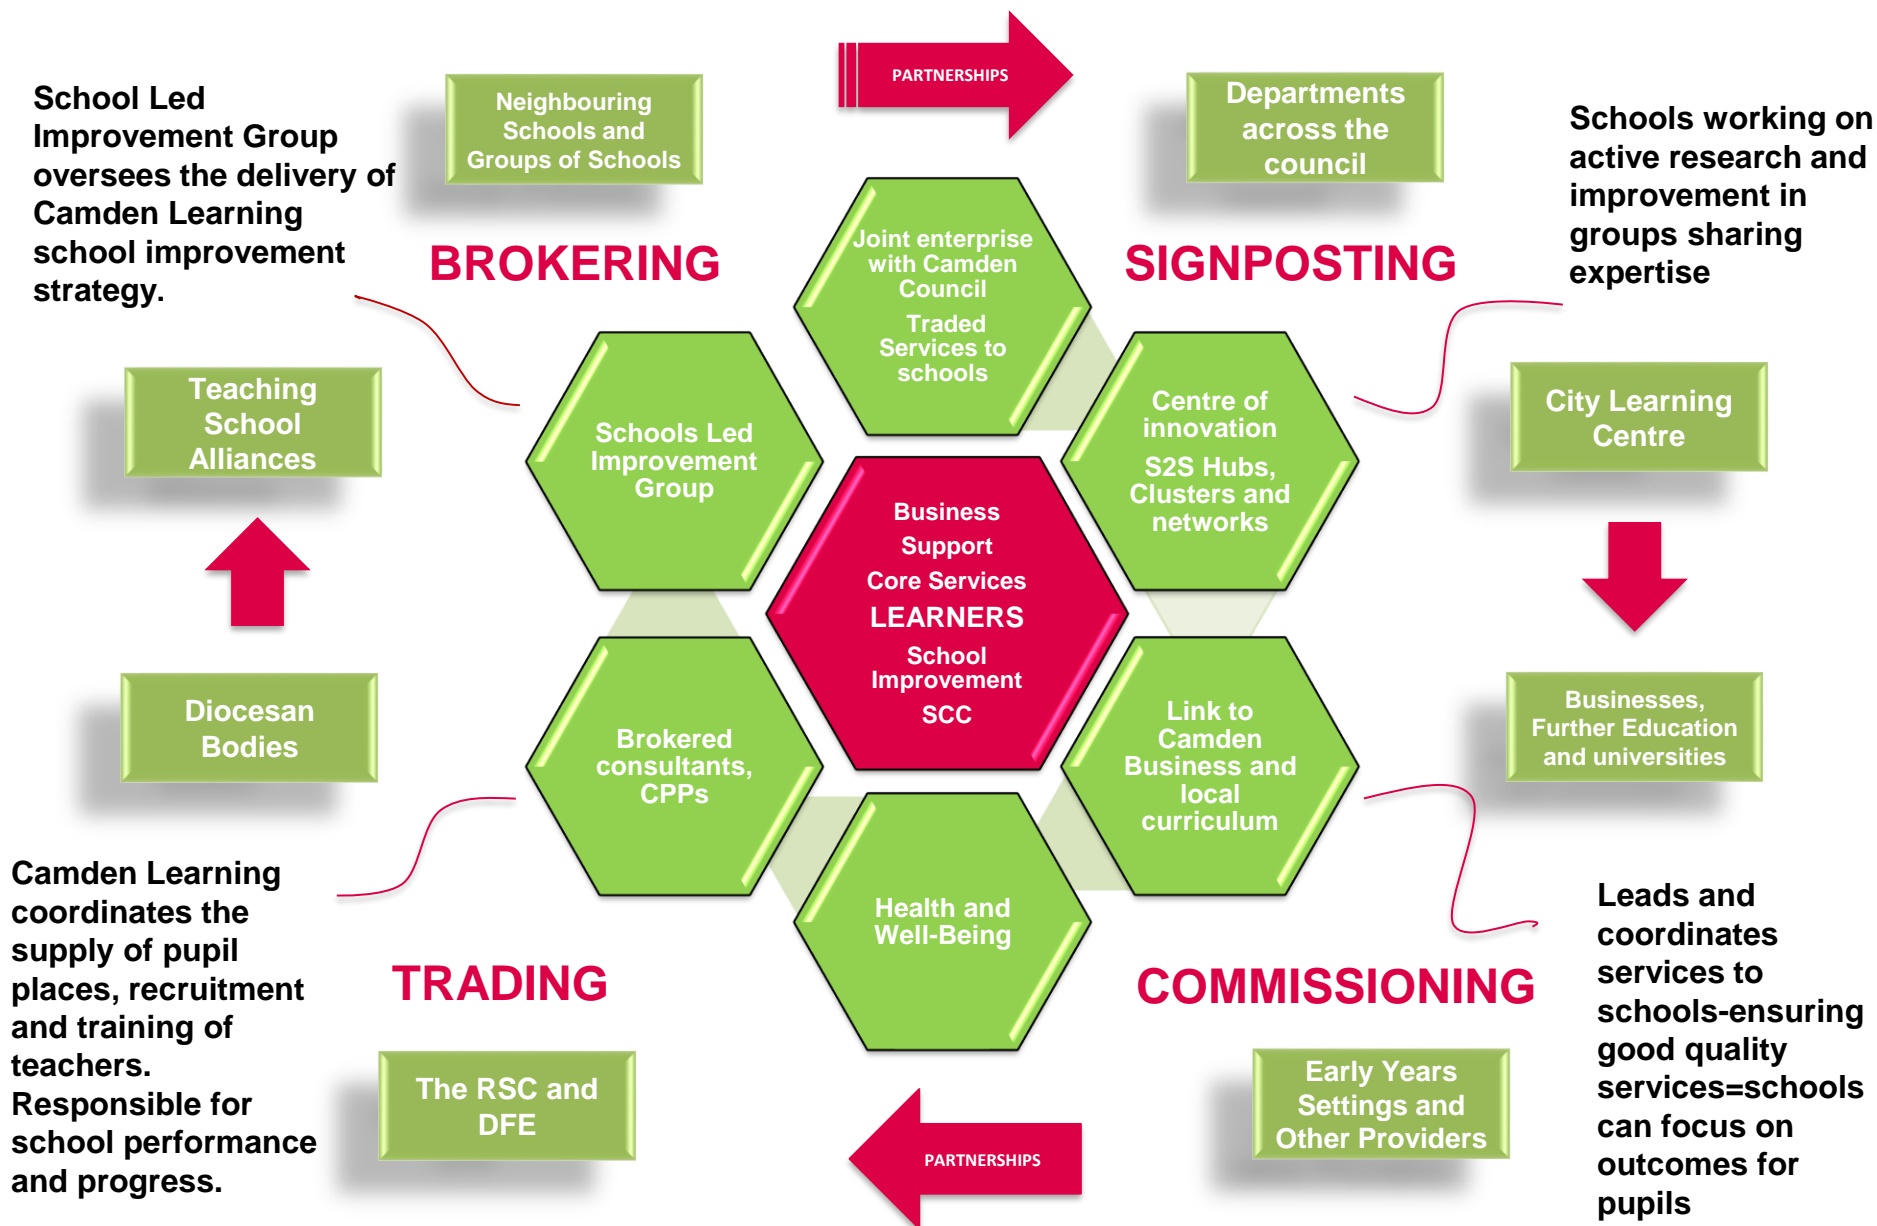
School Led Improvement Group oversees the delivery of Camden Learning school improvement strategy.

Neighbouring Schools and Groups of Schools

PARTNERSHIPS

Departments across the council

Schools working on active research and improvement in groups sharing expertise

BROKERING

SIGNPOSTING

Joint enterprise with Camden Council

Traded Services to schools

Teaching School Alliances

Schools Led Improvement Group

Centre of innovation

S2S Hubs, Clusters and networks

City Learning Centre

Business Support

Core Services

LEARNERS

School Improvement

SCC

Diocesan Bodies

Brokered consultants, CPPs

Link to Camden Business and local curriculum

Businesses, Further Education and universities

Health and Well-Being

Camden Learning coordinates the supply of pupil places, recruitment and training of teachers. Responsible for school performance and progress.

TRADING

COMMISSIONING

Leads and coordinates services to schools-ensuring good quality services=schools can focus on outcomes for pupils

The RSC and DFE

Early Years Settings and Other Providers

PARTNERSHIPS